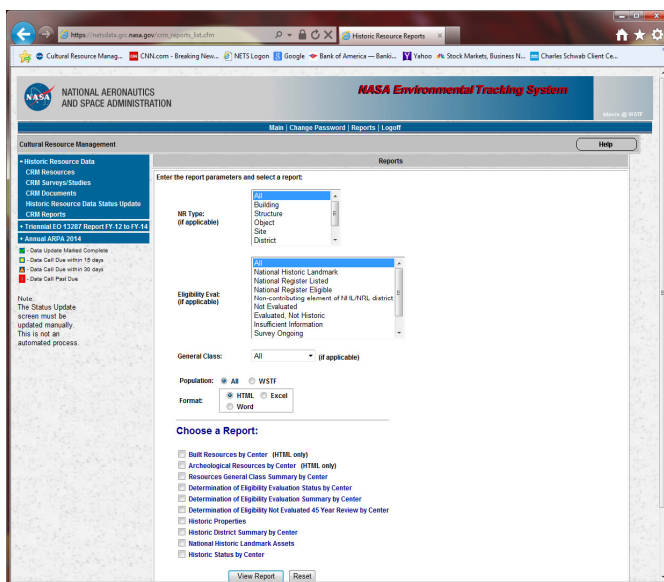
https://netsdata.grc.nasa.gov/crm_reports_list.cfm

Historic Resource Reports

Cultural Resource Manag... CNN.com - Breaking New... NETS Logon Google Bank of America — Banki... Yahoo Stock Markets, Business N... Charles Schwab Client Ce...

NATIONAL AERONAUTICS AND SPACE ADMINISTRATION

NASA Environmental Tracking System

Movie @ WSTF

Main | Change Password | Reports | Logoff

Cultural Resource Management

Help

• Historic Resource Data
CRM Resources
CRM Surveys/Studies
CRM Documents
Historic Resource Data Status Update
CRM Reports
+ Triennial EO 13287 Report FY-12 to FY-14
+ Annual ARPA 2014

- Data Update Marked Complete
- Data Call Due within 15 days
- Data Call Due within 30 days
- Data Call Past Due

Note:
The Status Update screen must be updated manually. This is not an automated process.

Reports

Enter the report parameters and select a report:

NR Type: (if applicable)
All
Building
Structure
Object
Site
District

Eligibility Eval: (if applicable)
All
National Historic Landmark
National Register Listed
National Register Eligible
Non-contributing element of NHL/NRL district
Not Evaluated
Evaluated, Not Historic
Insufficient Information
Survey Ongoing

General Class: All (if applicable)

Population: All WSTF

Format: HTML Excel Word

Choose a Report:

Built Resources by Center (HTML only)
Archeological Resources by Center (HTML only)
Resources General Class Summary by Center
Determination of Eligibility Evaluation Status by Center
Determination of Eligibility Evaluation Summary by Center
Determination of Eligibility Not Evaluated 45 Year Review by Center
Historic Properties
Historic District Summary by Center
National Historic Landmark Assets
Historic Status by Center

View Report Reset